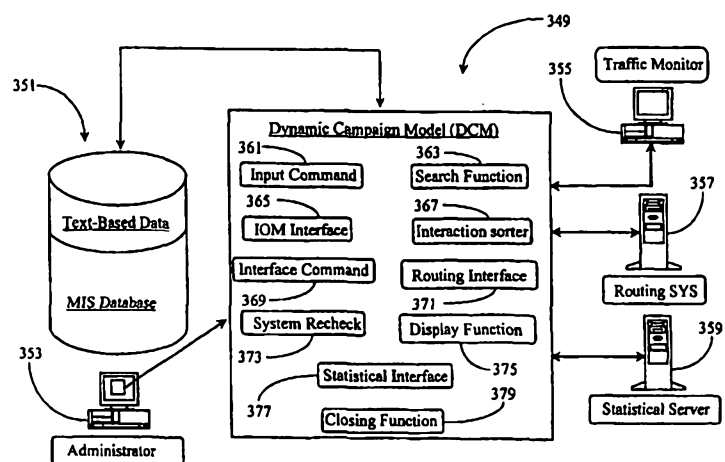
349

351

355

Traffic Monitor

Dynamic Campaign Model (DCM)

361

Input Command

363

Search Function

357

365

IOM Interface

367

Interaction sorter

Text-Based Data

MIS Database

Interface Command

369

Routing Interface

371

Routing SYS

System Recheck

373

Display Function

375

359

353

Statistical Interface

377

Closing Function

379

Statistical Server

Administrator